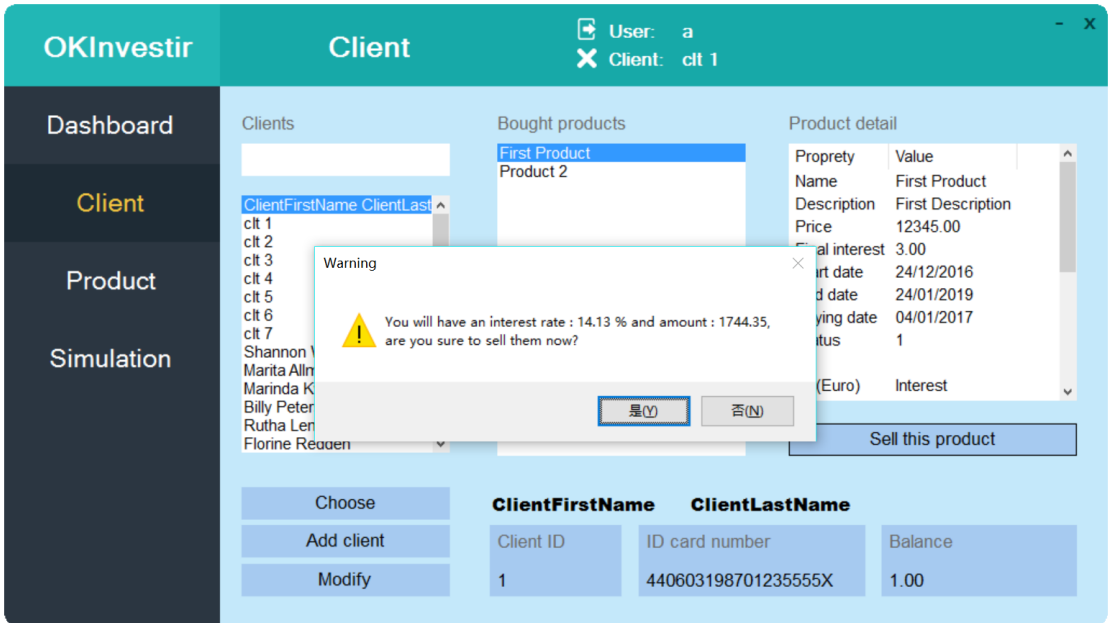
OKInvestir

Client

User: a
Client: clt 1

- X

Dashboard

Client

Product

Simulation

Clients

ClientFirstName ClientLast
clt 1
clt 2
clt 3
clt 4
clt 5
clt 6
clt 7
Shannon V
Marita Allm
Marinda K
Billy Peter
Rutha Len
Florine Redden

Bought products

First Product
Product 2

Product detail

| Proprety | Value |
|---|---|
| Name | First Product |
| Description | First Description |
| Price | 12345.00 |
| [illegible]al interest | 3.00 |
| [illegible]art date | 24/12/2016 |
| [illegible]d date | 24/01/2019 |
| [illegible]ying date | 04/01/2017 |
| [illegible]tus | 1 |
| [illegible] (Euro) | Interest |

Warning

You will have an interest rate : 14.13 % and amount : 1744.35, are you sure to sell them now?

是(Y)

否(N)

Sell this product

Choose

Add client

Modify

ClientFirstName ClientLastName

Client ID
1

ID card number
440603198701235555X

Balance
1.00